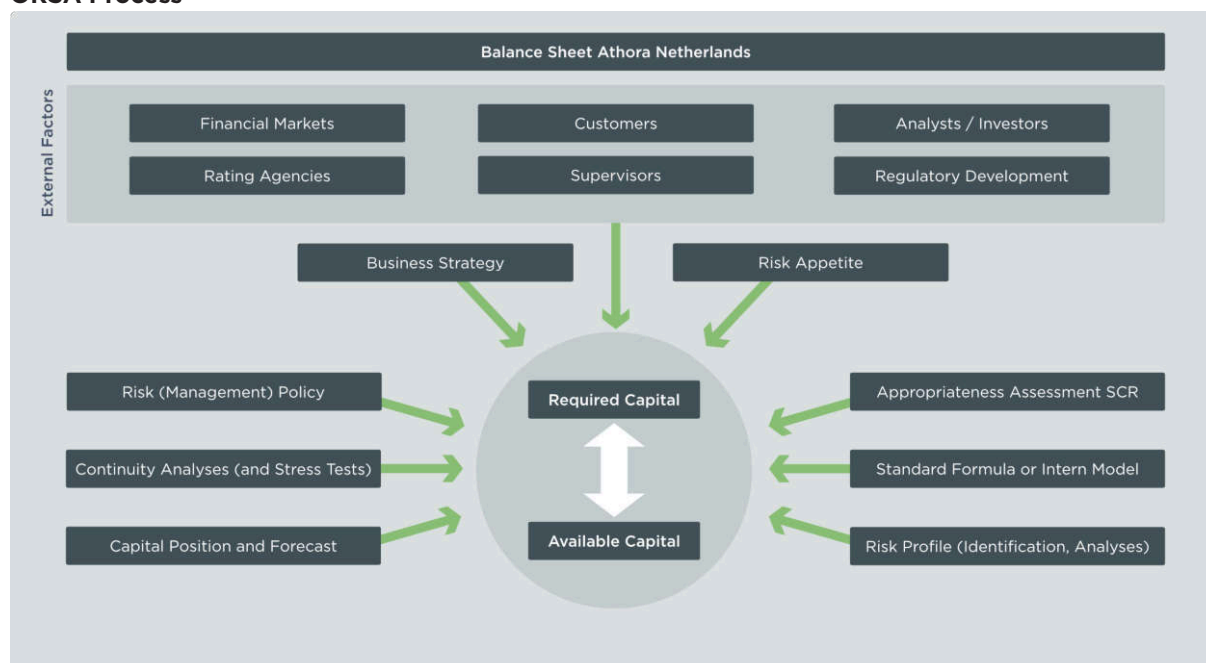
ORSA Process

Balance Sheet Athora Netherlands

External Factors

Financial Markets

Customers

Analysts / Investors

Rating Agencies

Supervisors

Regulatory Development

Business Strategy

Risk Appetite

Risk (Management) Policy

Required Capital

Appropriateness Assessment SCR

Continuity Analyses (and Stress Tests)

Standard Formula or Intern Model

Capital Position and Forecast

Available Capital

Risk Profile (Identification, Analyses)